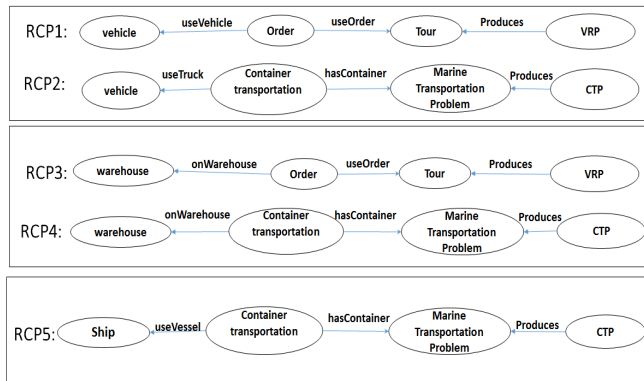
RCP1: vehicle useVehicle Order useOrder Tour Produces VRP

RCP2: vehicle useTruck Container transportation hasContainer Marine Transportation Problem Produces CTP

RCP3: warehouse onWarehouse Order useOrder Tour Produces VRP

RCP4: warehouse onWarehouse Container transportation hasContainer Marine Transportation Problem Produces CTP

RCP5: Ship useVessel Container transportation hasContainer Marine Transportation Problem Produces CTP